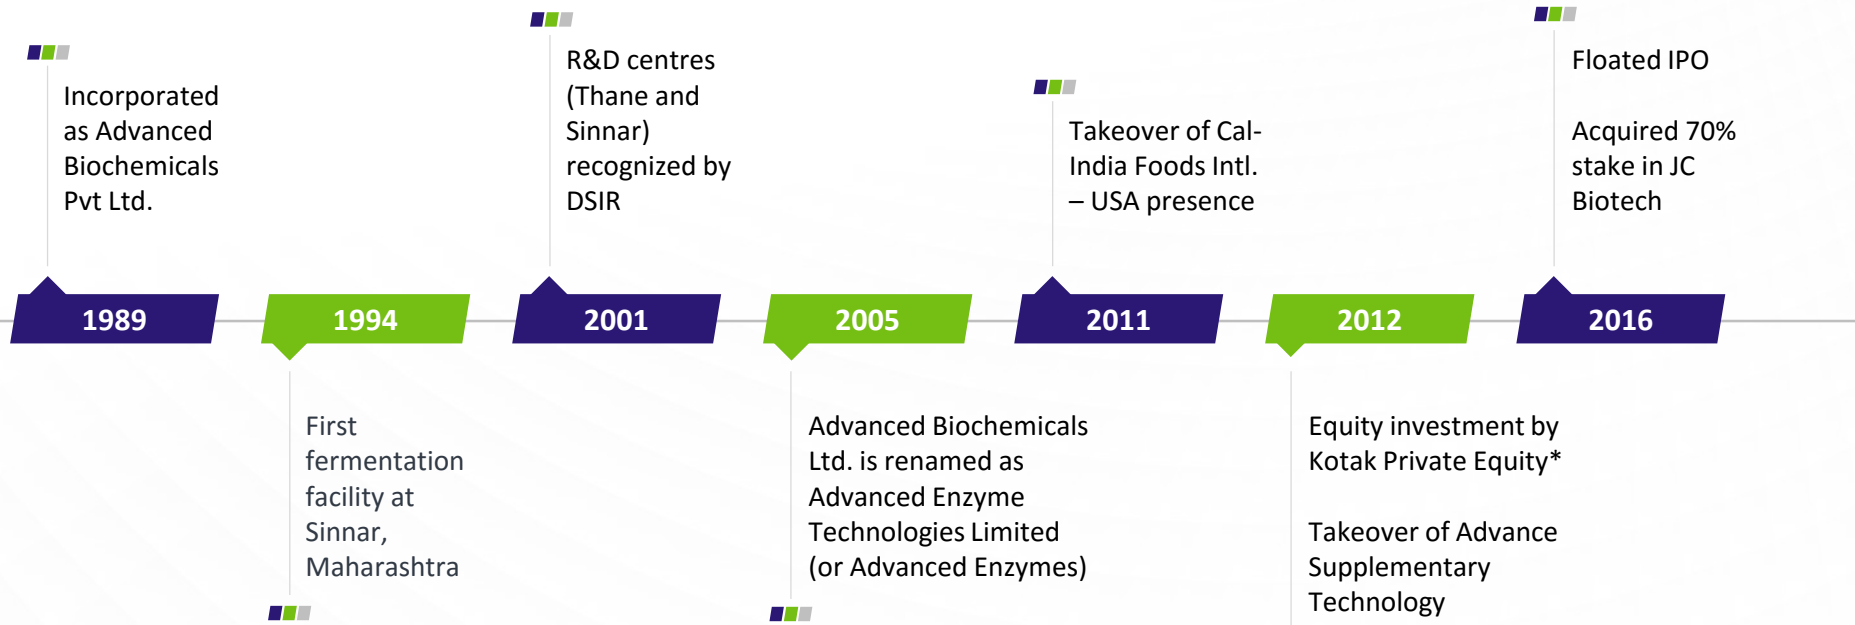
Incorporated as Advanced Biochemicals Pvt Ltd.

R&D centres (Thane and Sinnar) recognized by DSIR

Takeover of Cal-India Foods Intl. – USA presence

Floated IPO

Acquired 70% stake in JC Biotech

1989

1994

2001

2005

2011

2012

2016

First fermentation facility at Sinnar, Maharashtra

Advanced Biochemicals Ltd. is renamed as Advanced Enzyme Technologies Limited (or Advanced Enzymes)

Equity investment by Kotak Private Equity*

Takeover of Advance Supplementary Technology